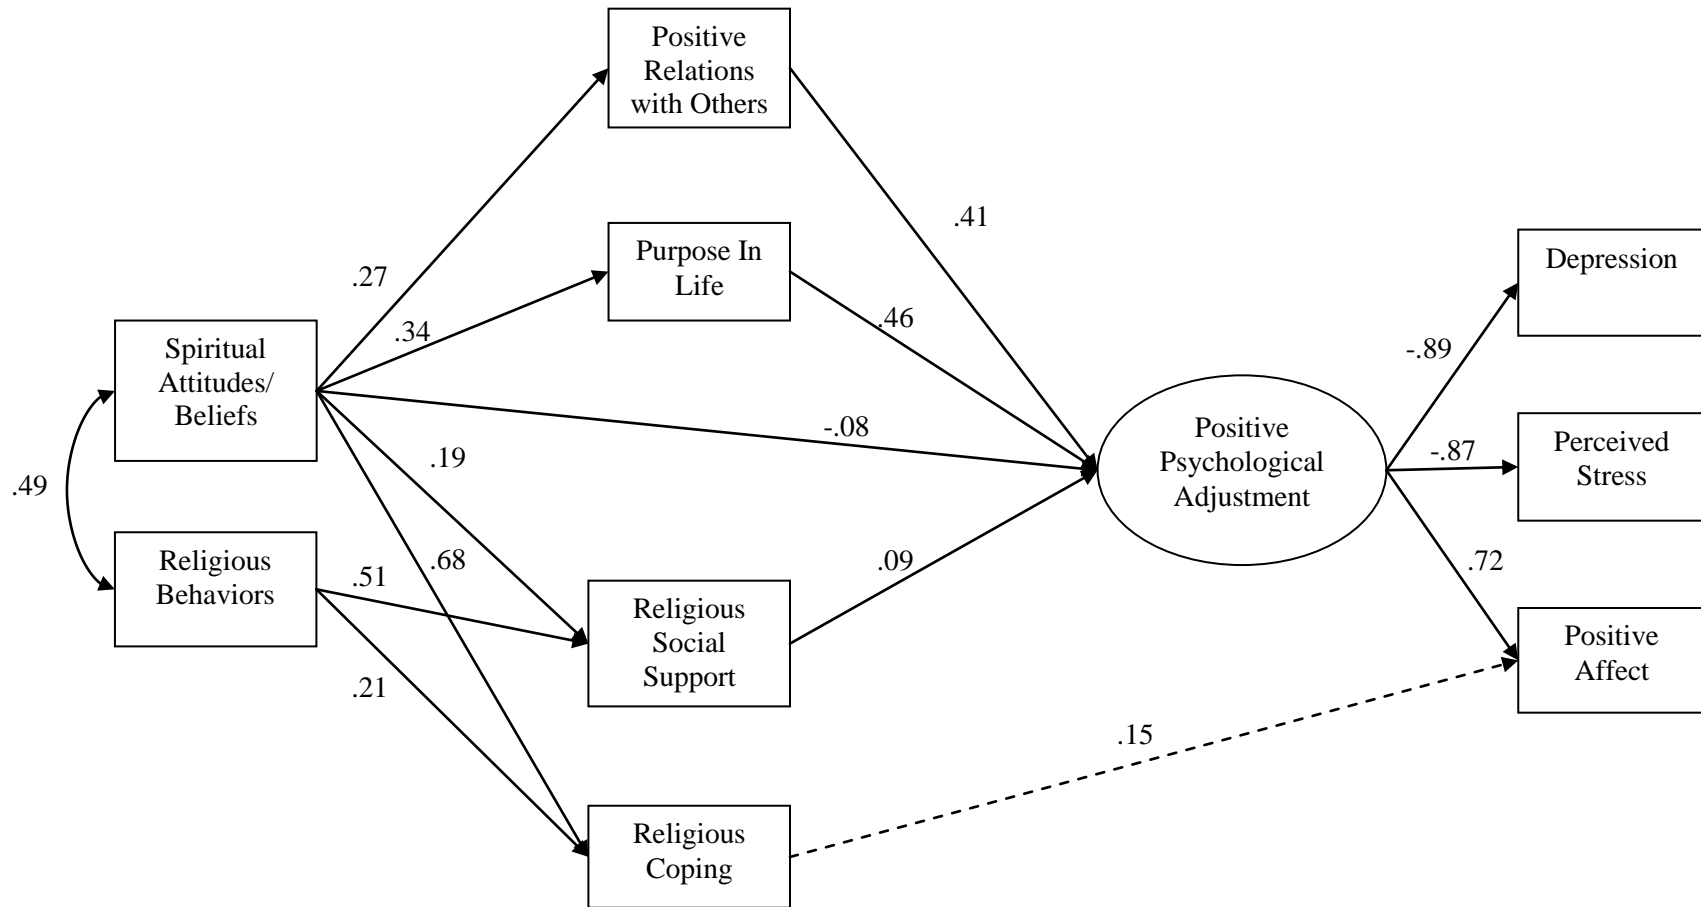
Positive Relations with Others

.41

Purpose In Life

.27

.34

.46

Depression

Spiritual Attitudes/ Beliefs

-.89

-.08

Positive Psychological Adjustment

.19

-.87

Perceived Stress

.49

Religious Behaviors

.51

.68

.09

.72

Religious Social Support

Positive Affect

.21

.15

Religious Coping